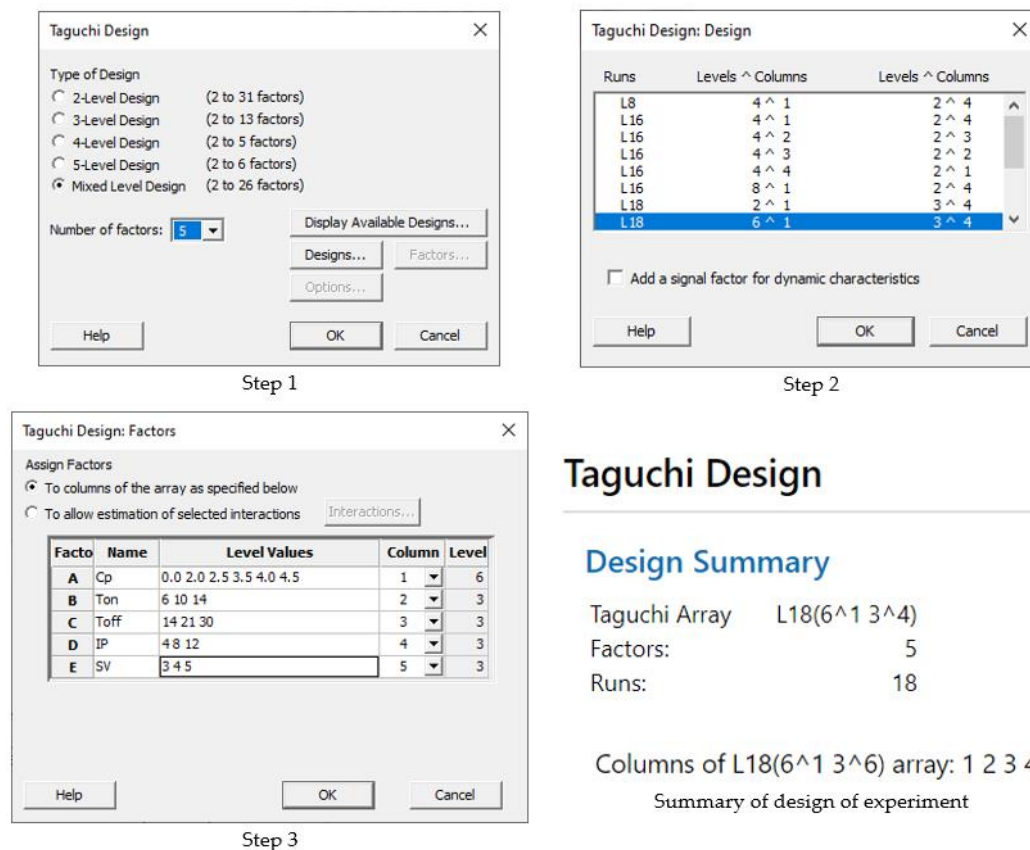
Taguchi Design

Type of Design
2-Level Design (2 to 31 factors)
3-Level Design (2 to 13 factors)
4-Level Design (2 to 5 factors)
5-Level Design (2 to 6 factors)
Mixed Level Design (2 to 26 factors)

Number of factors: 5

Display Available Designs...
Designs...
Factors...
Options...
Help
OK
Cancel

Step 1

Taguchi Design: Design

| Runs | Levels ^ Columns | Levels ^ Columns |
|---|---|---|
| L8 | 4 ^ 1 | 2 ^ 4 |
| L16 | 4 ^ 1 | 2 ^ 4 |
| L16 | 4 ^ 2 | 2 ^ 3 |
| L16 | 4 ^ 3 | 2 ^ 2 |
| L16 | 4 ^ 4 | 2 ^ 1 |
| L16 | 8 ^ 1 | 2 ^ 4 |
| L18 | 2 ^ 1 | 3 ^ 4 |
| L18 | 6 ^ 1 | 3 ^ 4 |

Add a signal factor for dynamic characteristics

Help
OK
Cancel

Step 2

Taguchi Design: Factors

Assign Factors
To columns of the array as specified below
To allow estimation of selected interactions
Interactions...

| Facto | Name | Level Values | Column | Level |
|---|---|---|---|---|
| A | Cp | 0.0 2.0 2.5 3.5 4.0 4.5 | 1 | 6 |
| B | Ton | 6 10 14 | 2 | 3 |
| C | Toff | 14 21 30 | 3 | 3 |
| D | IP | 4 8 12 | 4 | 3 |
| E | SV | 3 4 5 | 5 | 3 |

Help
OK
Cancel

Step 3

Taguchi Design

Design Summary

Taguchi Array L18(6^1 3^4)
Factors: 5
Runs: 18

Columns of L18(6^1 3^6) array: 1 2 3 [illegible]

Summary of design of experiment